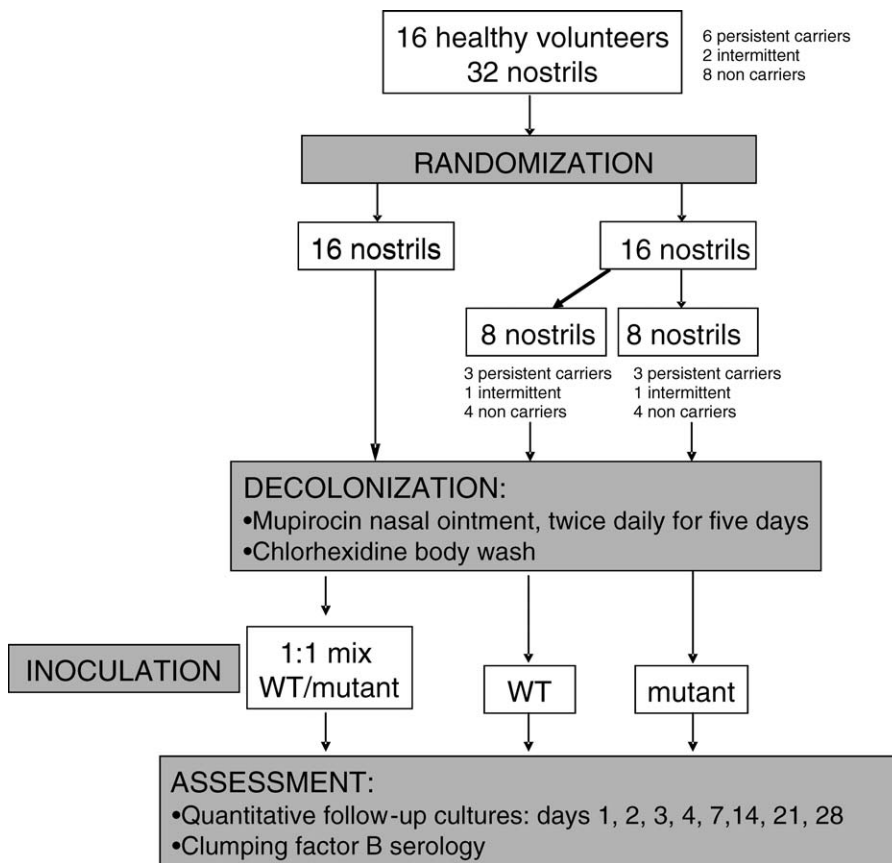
16 healthy volunteers
32 nostrils

6 persistent carriers
2 intermittent
8 non carriers

RANDOMIZATION

16 nostrils

16 nostrils

8 nostrils

8 nostrils

3 persistent carriers
1 intermittent
4 non carriers

3 persistent carriers
1 intermittent
4 non carriers

DECOLONIZATION:
•Mupirocin nasal ointment, twice daily for five days
•Chlorhexidine body wash

INOCULATION

1:1 mix
WT/mutant

WT

mutant

ASSESSMENT:
•Quantitative follow-up cultures: days 1, 2, 3, 4, 7,14, 21, 28
•Clumping factor B serology